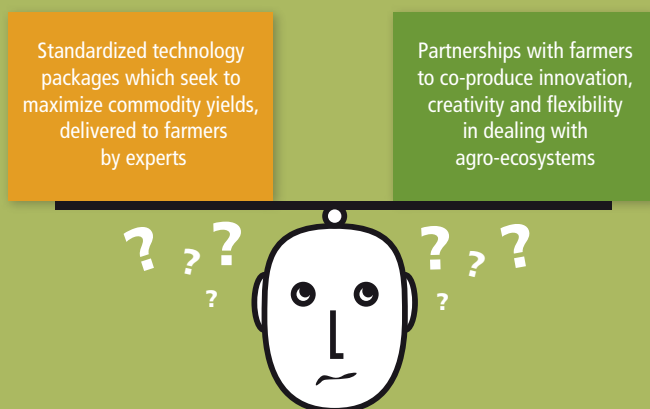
Standardized technology packages which seek to maximize commodity yields, delivered to farmers by experts

Partnerships with farmers to co-produce innovation, creativity and flexibility in dealing with agro-ecosystems

? ? ? ?

? ? ? ?